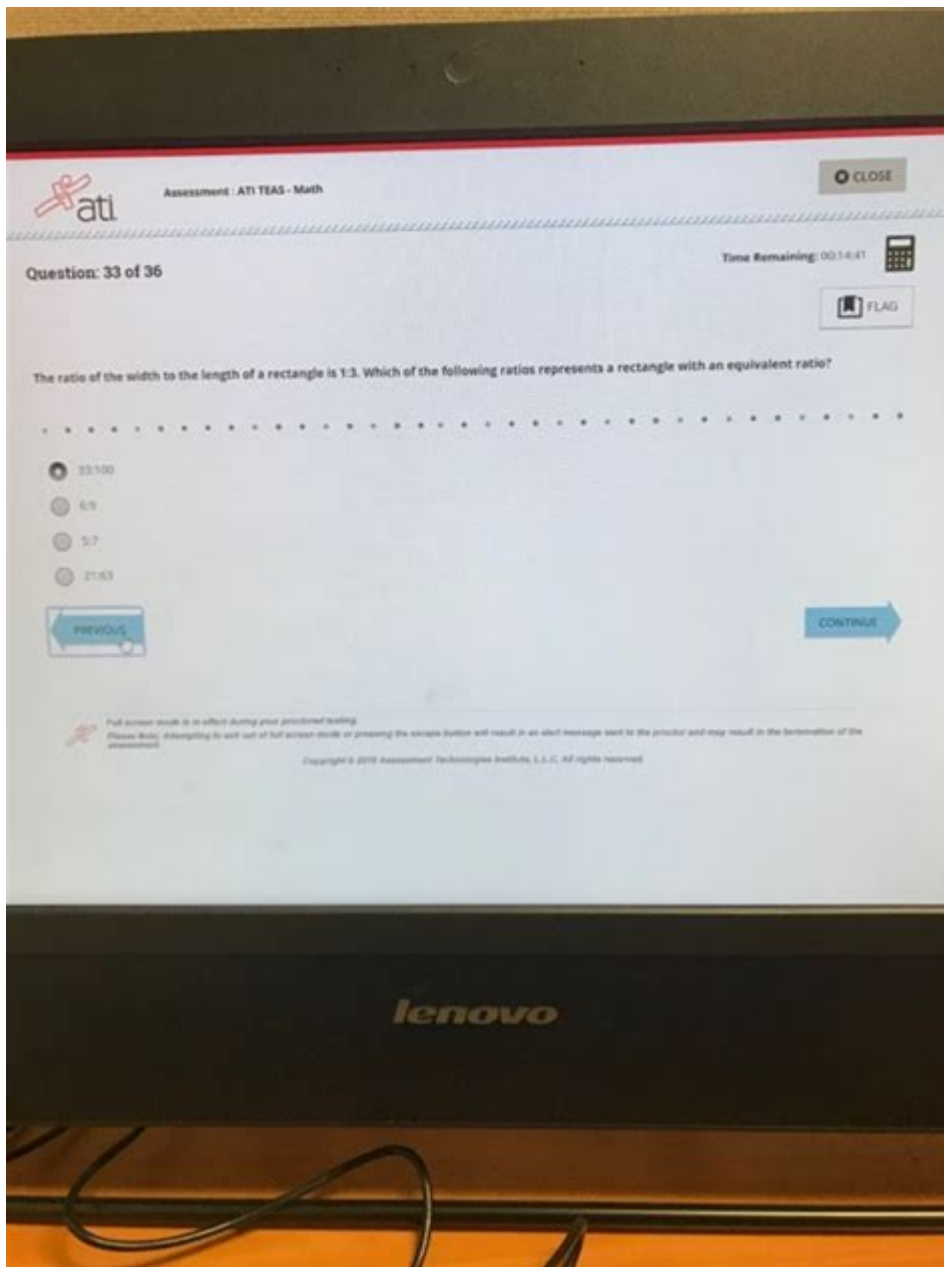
ati

Assessment : ATI TEAS - Math

CLOSE

Question: 33 of 36

Time Remaining: 00:14:41

FLAG

The ratio of the width to the length of a rectangle is 1:3. Which of the following ratios represents a rectangle with an equivalent ratio?

33:100

6:9

5:7

21:63

PREVIOUS

CONTINUE

Full screen mode is in effect during your proctored testing.
Please Note: Attempting to exit out of full screen mode or pressing the escape button will result in an alert message sent to the proctor and may result in the termination of the assessment.

Copyright © 2015 Assessment Technologies Institute, L.L.C. All rights reserved.

lenovo